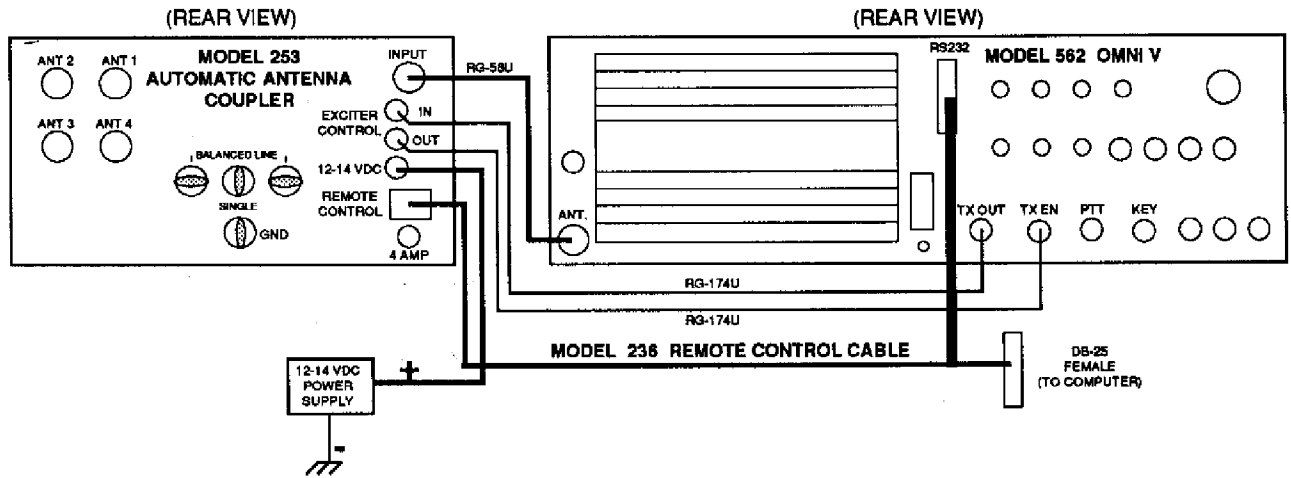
(REAR VIEW)

ANT 2
ANT 1
MODEL 253
AUTOMATIC ANTENNA
COUPLER
ANT 3
ANT 4
BALANCED LINE
SINGLE
GND
INPUT
EXCITER
CONTROL
IN
OUT
12-14 VDC
REMOTE
CONTROL
4 AMP

RG-58U

(REAR VIEW)

RS232
MODEL 562 OMNI V
ANT.
TX OUT
TX EN
PTT
KEY

RG-174U
RG-174U

MODEL 236 REMOTE CONTROL CABLE

12-14 VDC
POWER
SUPPLY
+
-

DB-25
FEMALE
(TO COMPUTER)